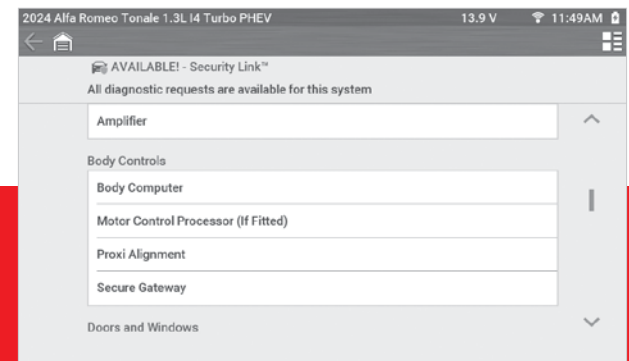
2024 Alfa Romeo Tonale 1.3L I4 Turbo PHEV 13.9 V 11:49AM

AVAILABLE! - Security Link™
All diagnostic requests are available for this system

Amplifier

Body Controls

Body Computer

Motor Control Processor (If Fitted)

Proxi Alignment

Secure Gateway

Doors and Windows